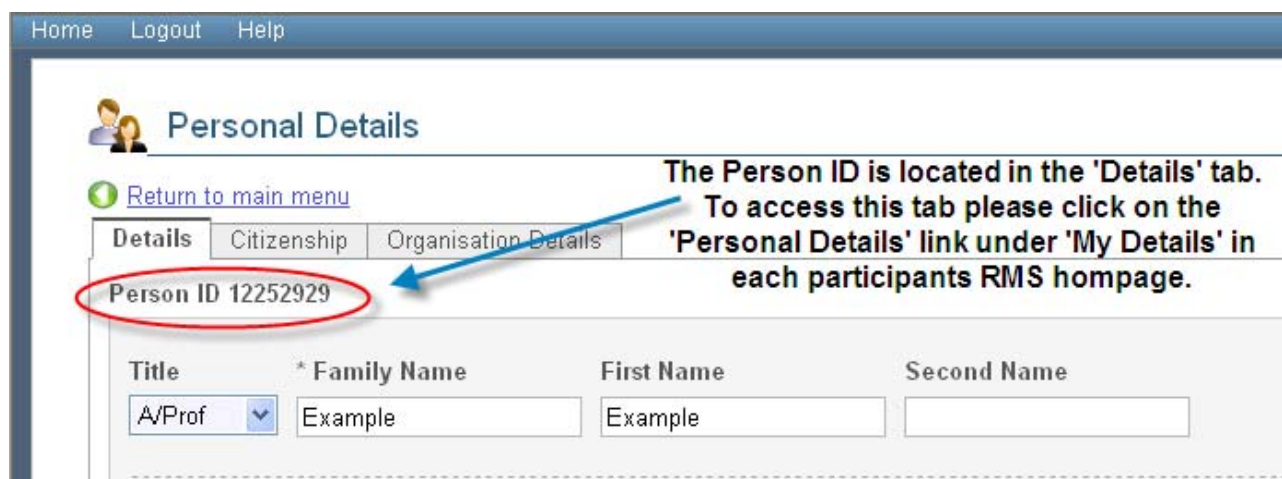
Home Logout Help

Personal Details

Return to main menu

Details Citizenship Organisation Details

Person ID 12252929

The Person ID is located in the 'Details' tab. To access this tab please click on the 'Personal Details' link under 'My Details' in each participants RMS hompage.

Title
A/Prof

* Family Name
Example

First Name
Example

Second Name